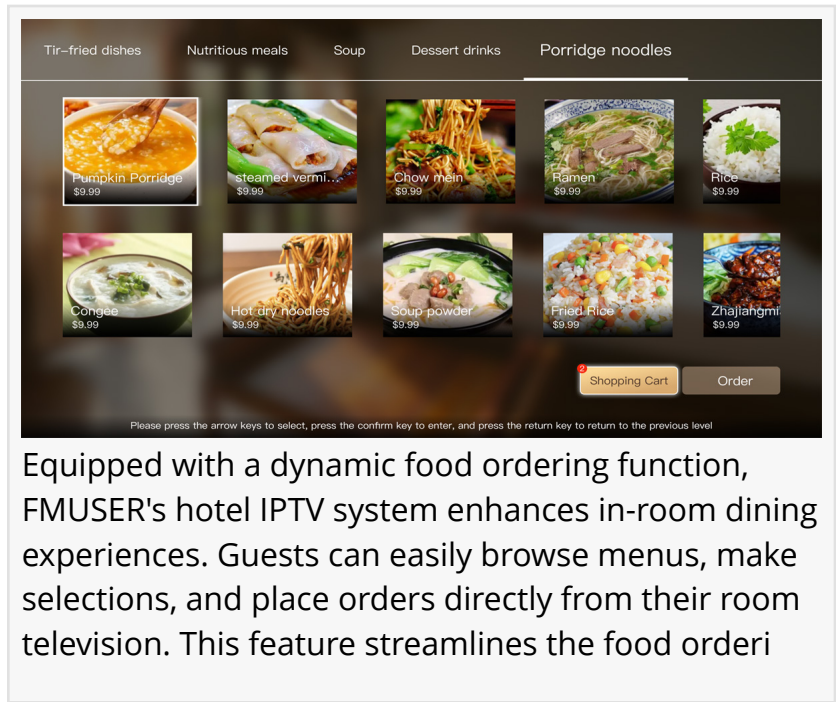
Tir-fried dishes Nutritious meals Soup Dessert drinks Porridge noodles

Pumpkin Porridge
$9.99

steamed vermi...
$9.99

Chow mein
$9.99

Ramen
$9.99

Rice
$9.99

Congee
$9.99

Hot dry noodles
$9.99

Soup powder
$9.99

Fried Rice
$9.99

Zhajiangmi
$9.99

2
Shopping Cart

Order

Please press the arrow keys to select, press the confirm key to enter, and press the return key to return to the previous level

Equipped with a dynamic food ordering function, FMUSER's hotel IPTV system enhances in-room dining experiences. Guests can easily browse menus, make selections, and place orders directly from their room television. This feature streamlines the food orderi